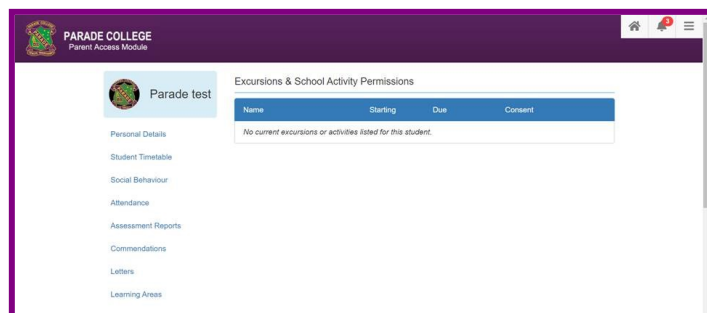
PARADE COLLEGE
Parent Access Module

3

Parade test

Personal Details
Student Timetable
Social Behaviour
Attendance
Assessment Reports
Commendations
Letters
Learning Areas

Excursions & School Activity Permissions

| Name | Starting | Due | Consent |
|---|---|---|---|
| No current excursions or activities listed for this student. | | | |